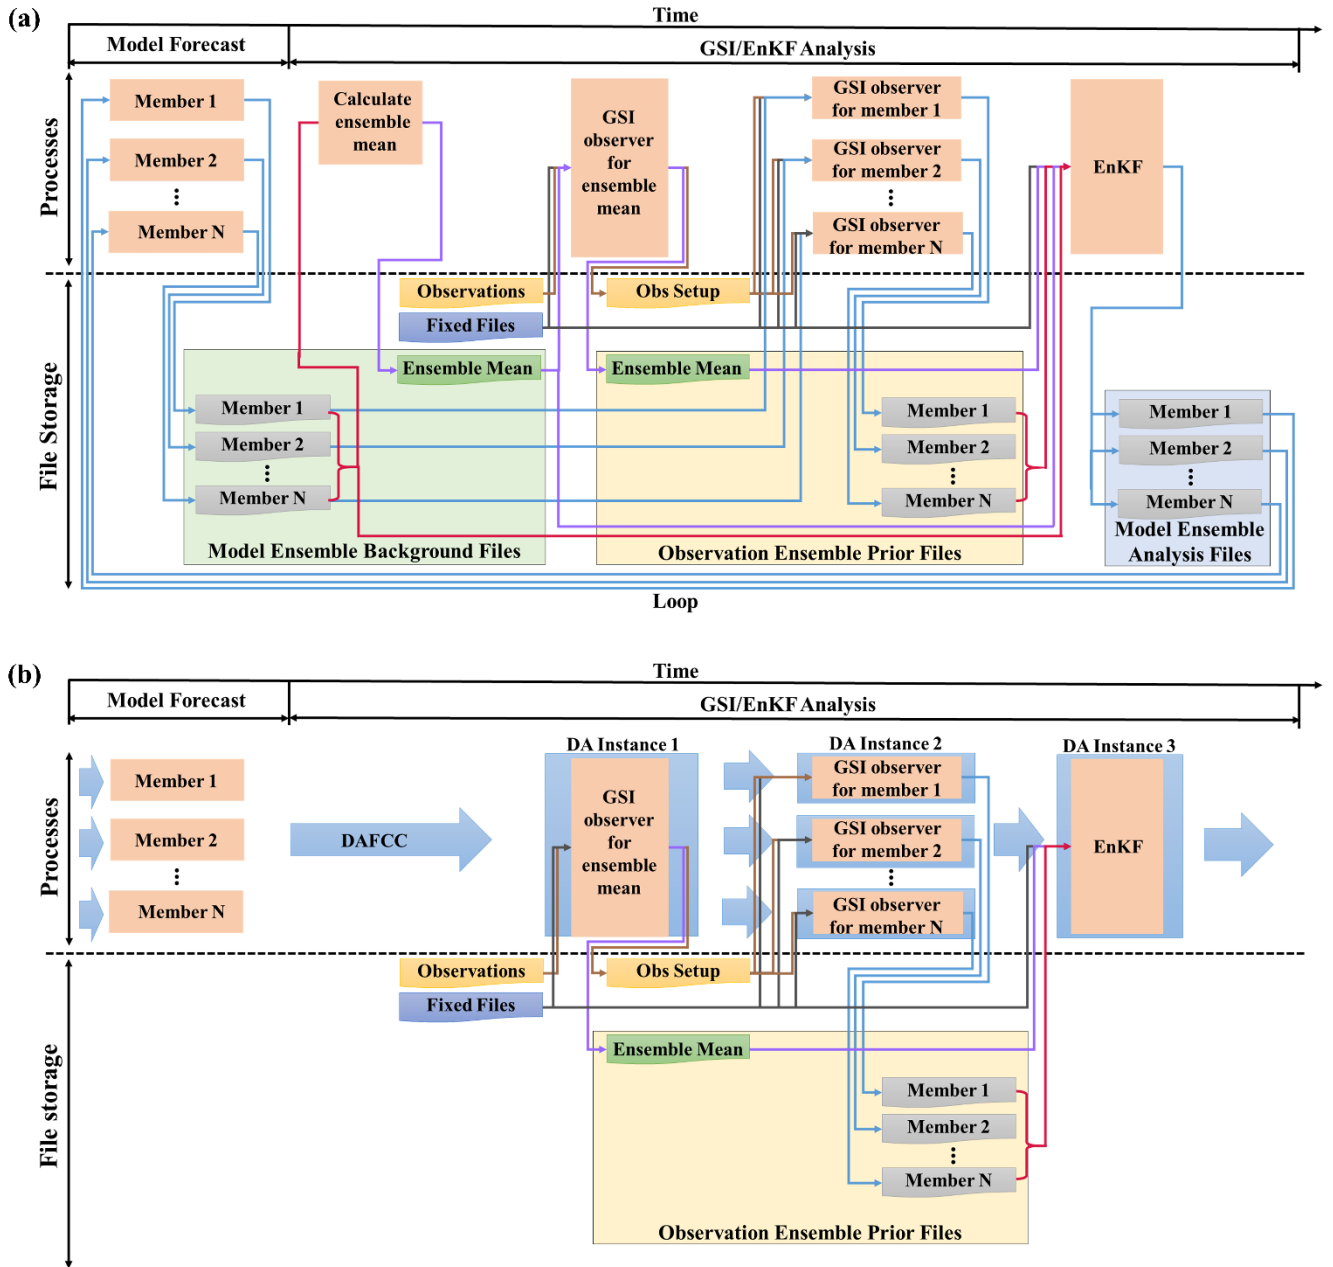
(a)

Time

Model Forecast

GSI/EnKF Analysis

Processes

Member 1

Member 2

⋮

Member N

Calculate ensemble mean

GSI observer for ensemble mean

GSI observer for member 1

GSI observer for member 2

⋮

GSI observer for member N

EnKF

File Storage

Observations

Fixed Files

Obs Setup

Ensemble Mean

Ensemble Mean

Member 1

Member 2

⋮

Member N

Model Ensemble Background Files

Member 1

Member 2

⋮

Member N

Observation Ensemble Prior Files

Member 1

Member 2

⋮

Member N

Model Ensemble Analysis Files

Loop

(b)

Time

Model Forecast

GSI/EnKF Analysis

Processes

Member 1

Member 2

⋮

Member N

DAFCC

DA Instance 1

GSI observer for ensemble mean

DA Instance 2

GSI observer for member 1

GSI observer for member 2

⋮

GSI observer for member N

DA Instance 3

EnKF

File storage

Observations

Fixed Files

Obs Setup

Ensemble Mean

Member 1

Member 2

⋮

Member N

Observation Ensemble Prior Files